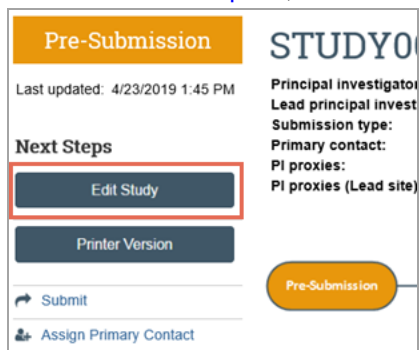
Pre-Submission

Last updated: 4/23/2019 1:45 PM

Next Steps

Edit Study

Printer Version

Submit

Assign Primary Contact

STUDY0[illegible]

Principal investigator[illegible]
Lead principal invest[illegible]
Submission type:
Primary contact:
PI proxies:
PI proxies (Lead site)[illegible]

Pre-Submission